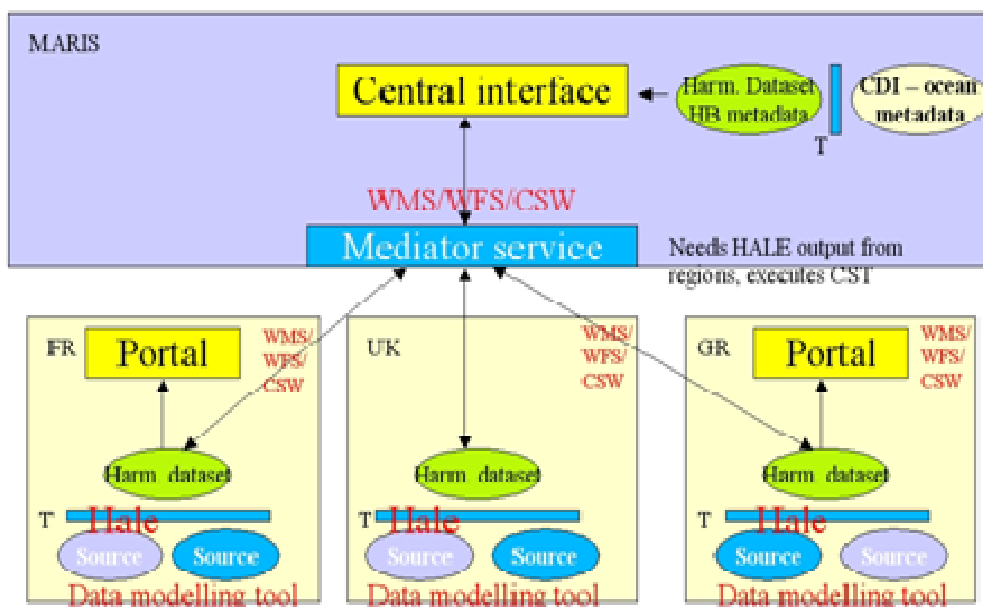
MARIS

Central interface

Harm. Dataset HB metadata

T

CDI – ocean metadata

WMS/WFS/CSW

Mediator service

Needs HALE output from regions, executes CST

FR

Portal

WMS/ WFS/ CSW

Harm dataset

T

Hale

Source

Source

Data modelling tool

UK

WMS/ WFS/ CSW

Harm dataset

T

Hale

Source

Source

Data modelling tool

GR

Portal

WMS/ WFS/ CSW

Harm dataset

T

Hale

Source

Source

Data modelling tool